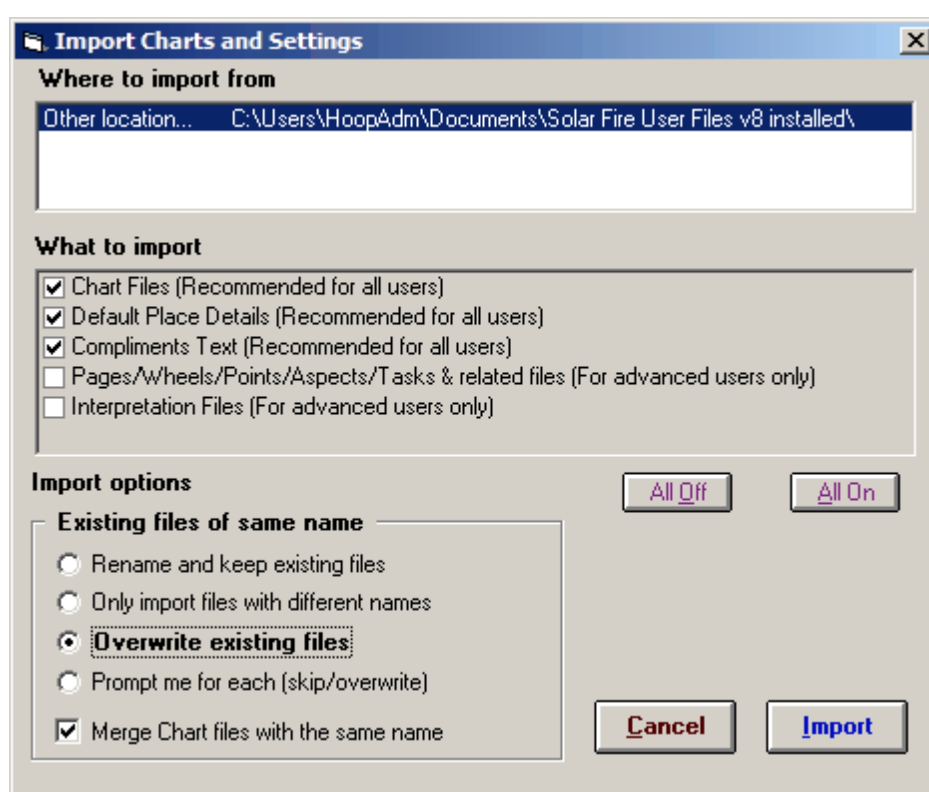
Import Charts and Settings

Where to import from

Other location... C:\Users\HoopAdm\Documents\Solar Fire User Files v8 installed\

What to import

Chart Files (Recommended for all users)
Default Place Details (Recommended for all users)
Compliments Text (Recommended for all users)
Pages/Wheels/Points/Aspects/Tasks & related files (For advanced users only)
Interpretation Files (For advanced users only)

Import options

All Off

All On

Existing files of same name

Rename and keep existing files
Only import files with different names
Overwrite existing files
Prompt me for each (skip/overwrite)

Merge Chart files with the same name

Cancel

Import